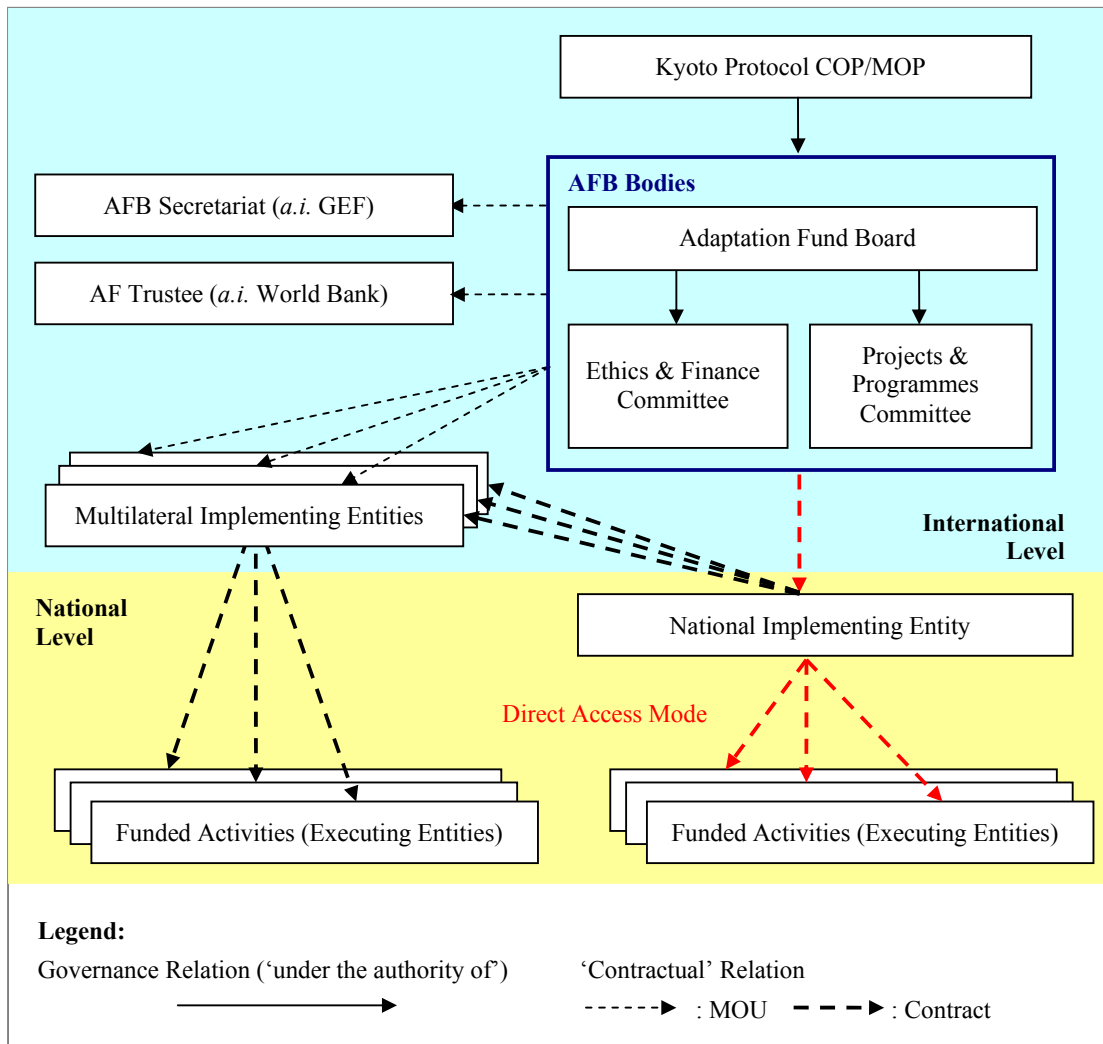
Kyoto Protocol COP/MOP

AFB Bodies

AFB Secretariat (*a.i.* GEF)

Adaptation Fund Board

AF Trustee (*a.i.* World Bank)

Ethics & Finance Committee

Projects & Programmes Committee

Multilateral Implementing Entities

International Level

National Level

National Implementing Entity

Direct Access Mode

Funded Activities (Executing Entities)

Funded Activities (Executing Entities)

Legend:

Governance Relation ('under the authority of')

'Contractual' Relation

: MOU : Contract